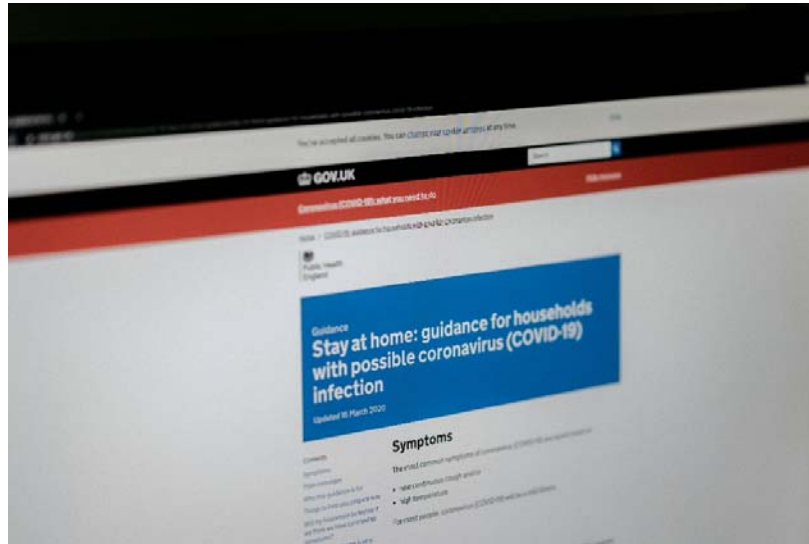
You've accepted all cookies. You can change your cookie settings at any time.

Search

GOV.UK

Coronavirus (COVID-19): what you need to do

Home / COVID-19: guidance for households with possible coronavirus infection

Public Health England

Guidance

Stay at home: guidance for households with possible coronavirus (COVID-19) infection

Updated 16 March 2020

Contents

Symptoms

The most common symptoms of coronavirus (COVID-19) are recent onset of:

• new continuous cough and/or
• high temperature

For most people, coronavirus (COVID-19) will be a mild illness.